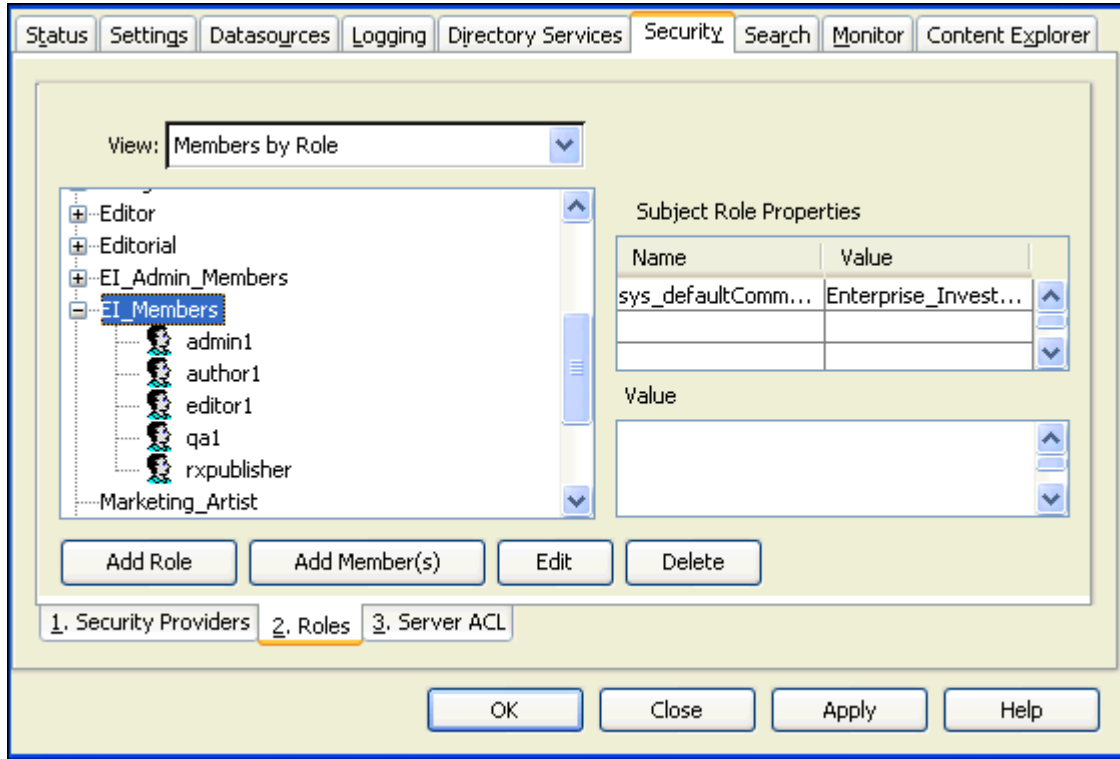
Status | Settings | Datasources | Logging | Directory Services | Security | Search | Monitor | Content Explorer

View: Members by Role

Editor
Editorial
EI_Admin_Members
EI_Members
admin1
author1
editor1
qa1
rxpublisher
Marketing_Artist

Subject Role Properties

| Name | Value |
|---|---|
| sys_defaultComm... | Enterprise_Invest... |
| | |
| | |

Value

Add Role | Add Member(s) | Edit | Delete

1. Security Providers | 2. Roles | 3. Server ACL

OK | Close | Apply | Help